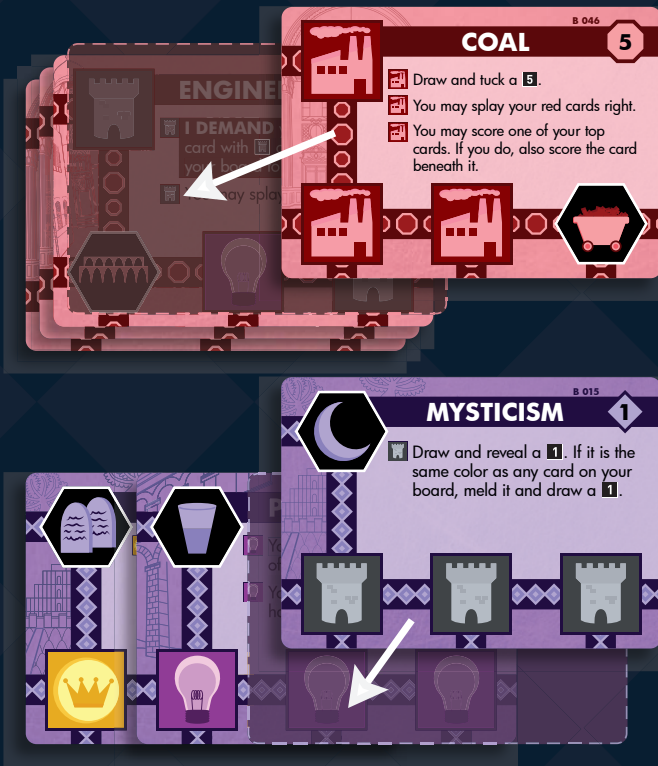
B 046

COAL

5

Draw and tuck a 5.

You may splay your red cards right.

You may score one of your top cards. If you do, also score the card beneath it.

ENGINE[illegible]

I DEMAND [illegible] card with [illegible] your bo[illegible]

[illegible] may splay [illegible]

B 015

MYSTICISM

1

Draw and reveal a 1. If it is the same color as any card on your board, meld it and draw a 1.

P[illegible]

Yo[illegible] of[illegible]

Yo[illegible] ho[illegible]